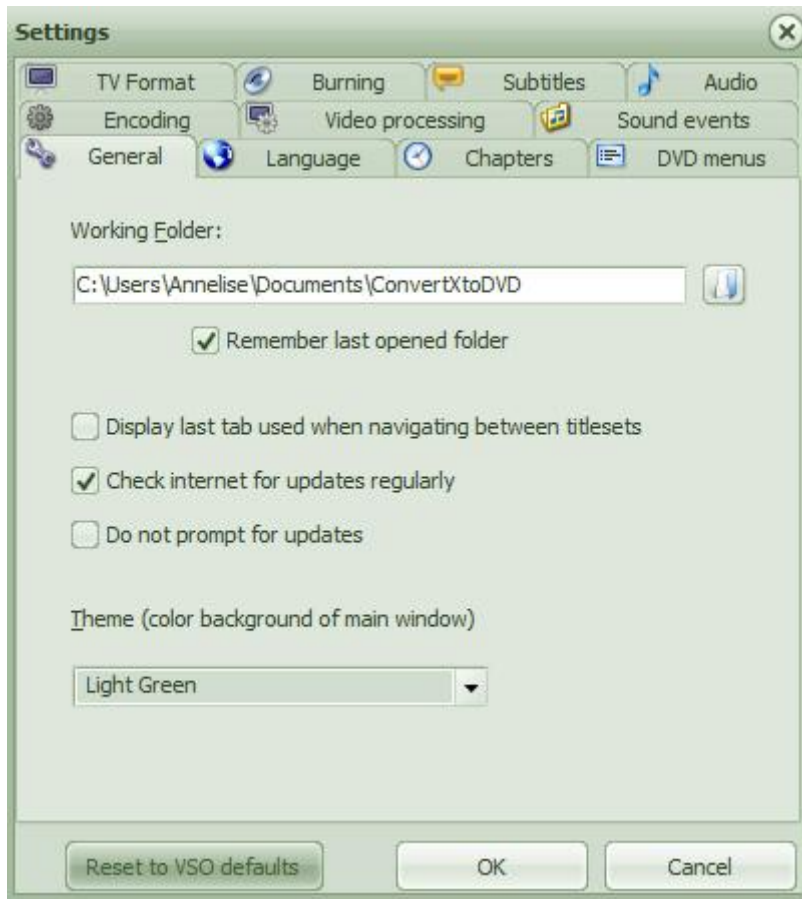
Settings

TV Format | Burning | Subtitles | Audio
Encoding | Video processing | Sound events
General | Language | Chapters | DVD menus

Working Folder:

C:\Users\Annelise\Documents\ConvertXtoDVD

Remember last opened folder

Display last tab used when navigating between titlesets

Check internet for updates regularly

Do not prompt for updates

Theme (color background of main window)

Light Green

Reset to VSO defaults | OK | Cancel